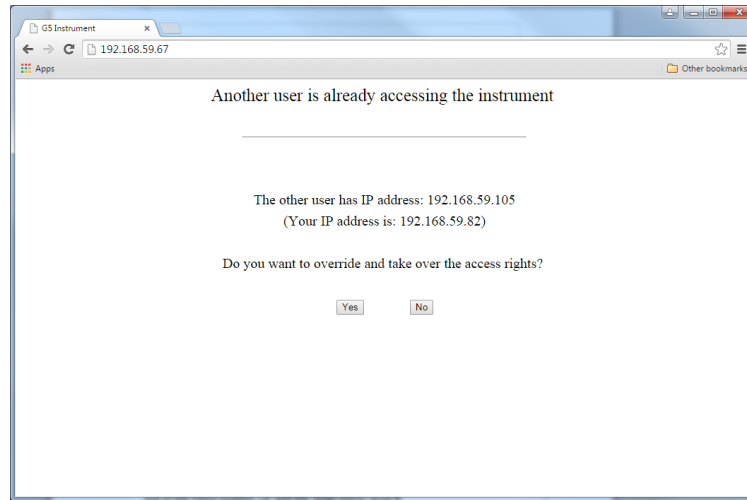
G5 Instrument ×

192.168.59.67

Apps

Other bookmarks

Another user is already accessing the instrument

The other user has IP address: 192.168.59.105
(Your IP address is: 192.168.59.82)

Do you want to override and take over the access rights?

Yes No